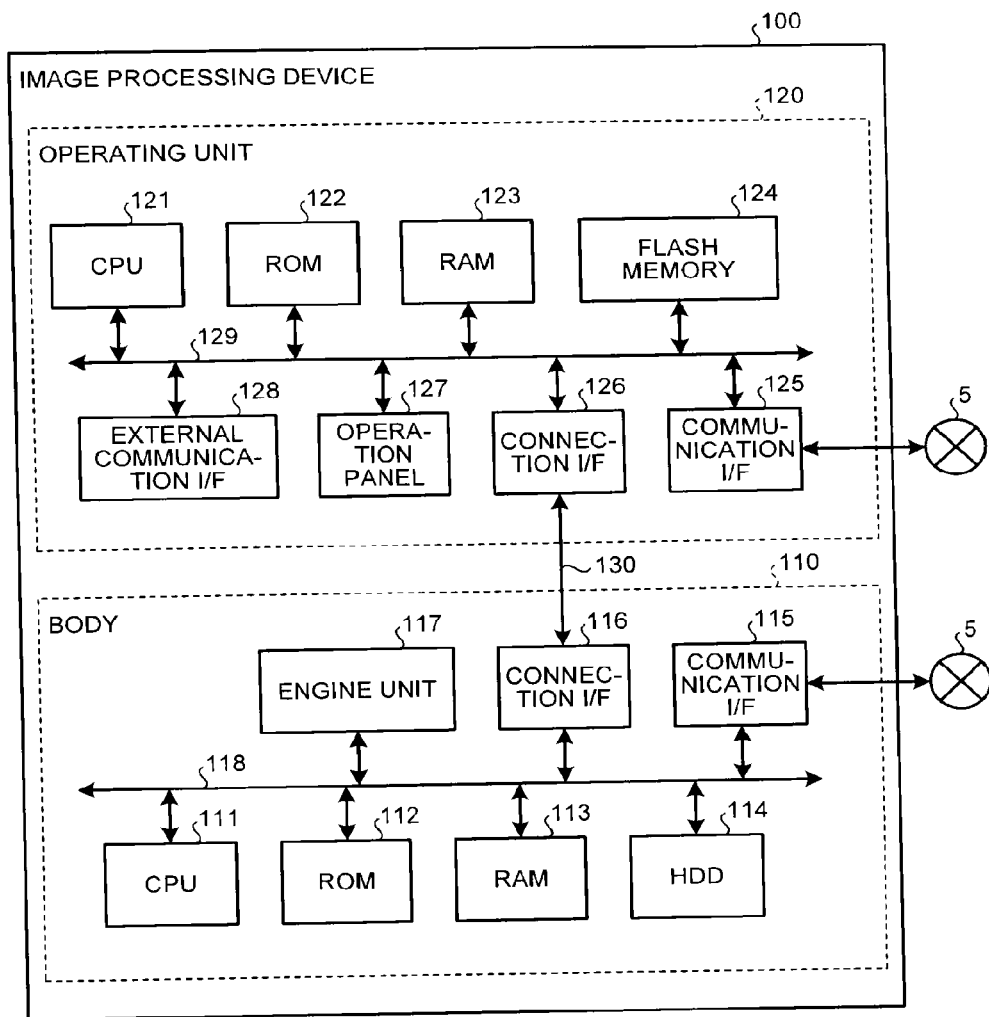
100
IMAGE PROCESSING DEVICE
120
OPERATING UNIT
121
CPU
122
ROM
123
RAM
124
FLASH MEMORY
129
128
EXTERNAL COMMUNICATION I/F
127
OPERATION PANEL
126
CONNECTION I/F
125
COMMUNICATION I/F
5
130
110
BODY
117
ENGINE UNIT
116
CONNECTION I/F
115
COMMUNICATION I/F
5
118
111
CPU
112
ROM
113
RAM
114
HDD